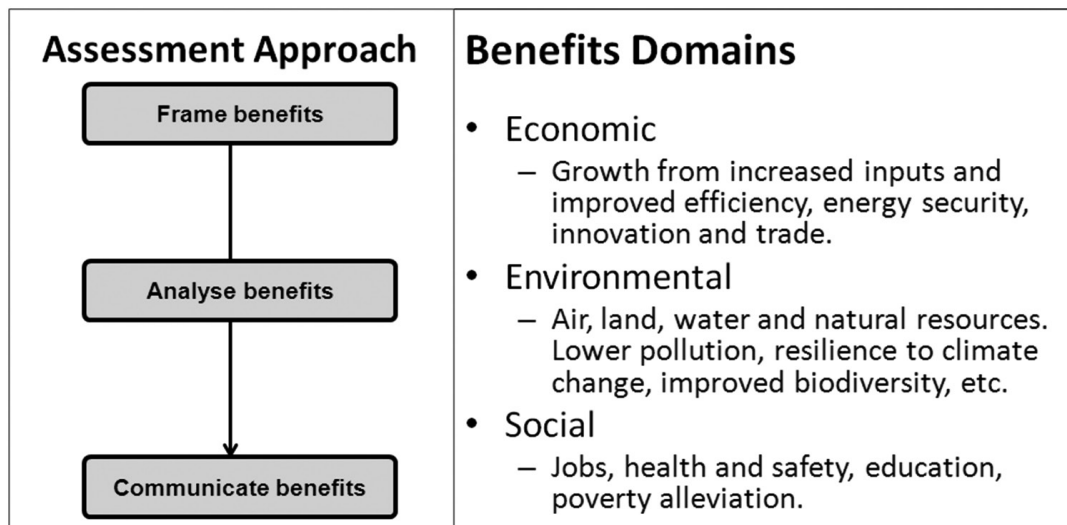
Assessment Approach

Frame benefits

Analyse benefits

Communicate benefits

Benefits Domains

• Economic
– Growth from increased inputs and improved efficiency, energy security, innovation and trade.

• Environmental
– Air, land, water and natural resources. Lower pollution, resilience to climate change, improved biodiversity, etc.

• Social
– Jobs, health and safety, education, poverty alleviation.